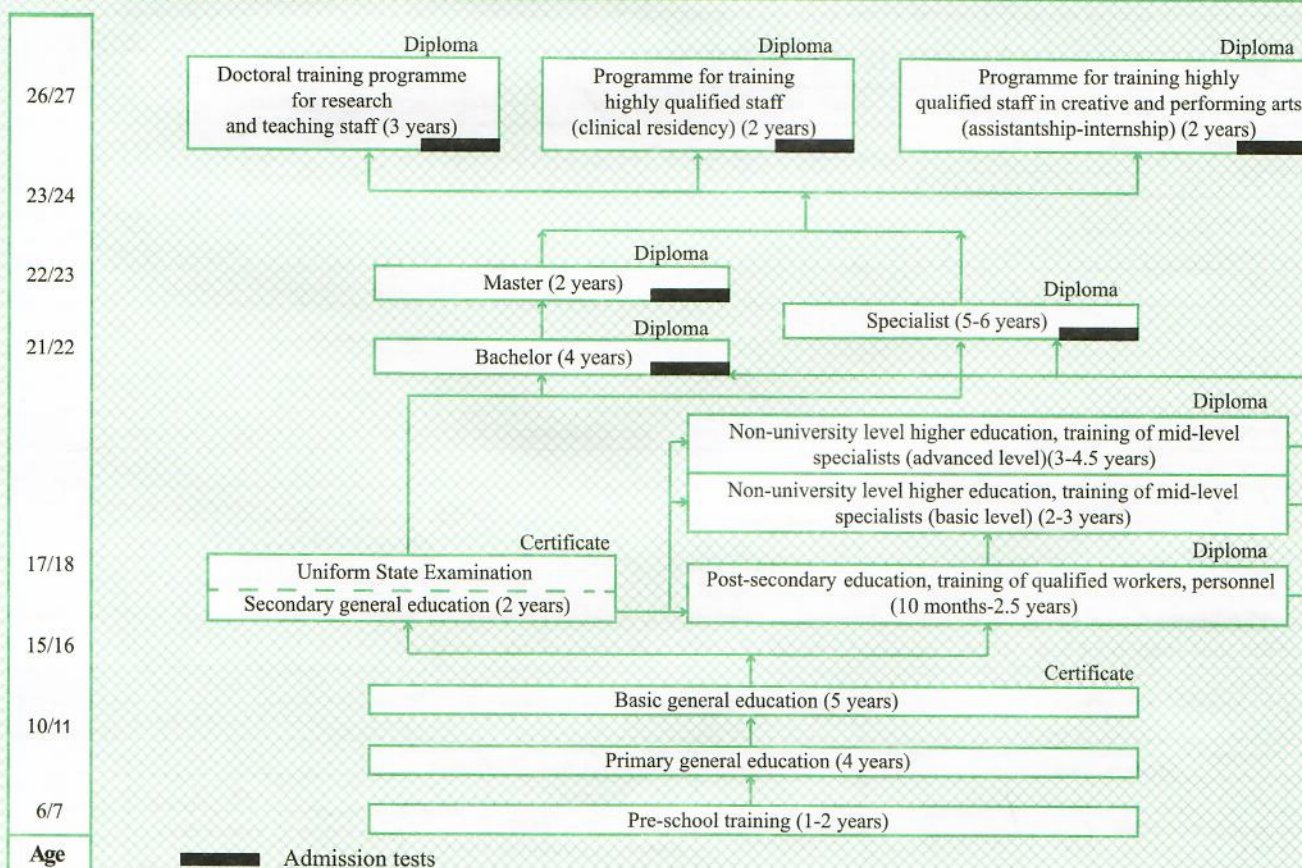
26/27

Diploma
Doctoral training programme for research and teaching staff (3 years)

Diploma
Programme for training highly qualified staff (clinical residency) (2 years)

Diploma
Programme for training highly qualified staff in creative and performing arts (assistantship-internship) (2 years)

23/24

22/23

Diploma
Master (2 years)

Diploma
Specialist (5-6 years)

21/22

Diploma
Bachelor (4 years)

Diploma
Non-university level higher education, training of mid-level specialists (advanced level)(3-4.5 years)

Non-university level higher education, training of mid-level specialists (basic level) (2-3 years)

17/18

Certificate
Uniform State Examination
Secondary general education (2 years)

Diploma
Post-secondary education, training of qualified workers, personnel (10 months-2.5 years)

15/16

Certificate
Basic general education (5 years)

10/11

Primary general education (4 years)

6/7

Pre-school training (1-2 years)

Age

Admission tests